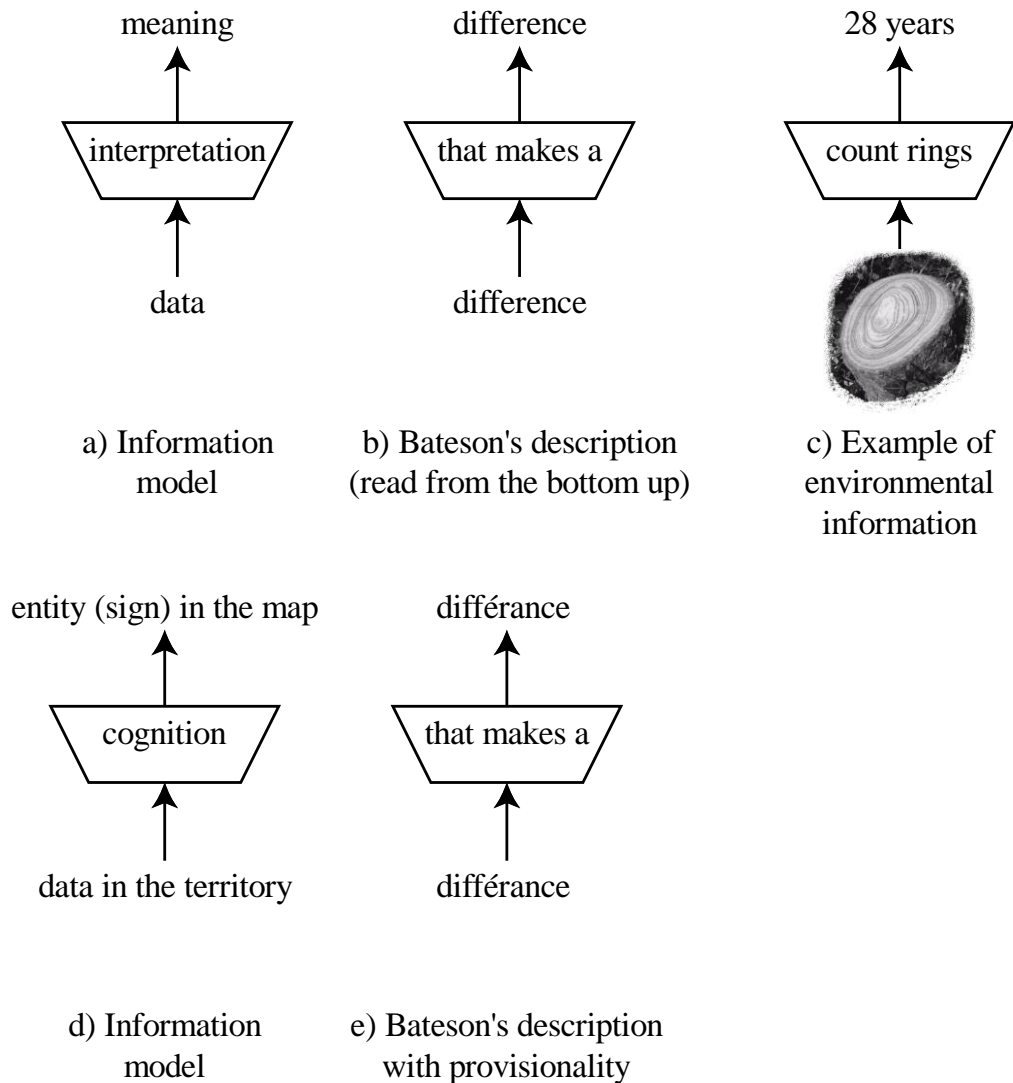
meaning

interpretation

data

a) Information model

difference

that makes a

difference

b) Bateson's description (read from the bottom up)

28 years

count rings

c) Example of environmental information

entity (sign) in the map

cognition

data in the territory

d) Information model

différance

that makes a

différance

e) Bateson's description with provisionality